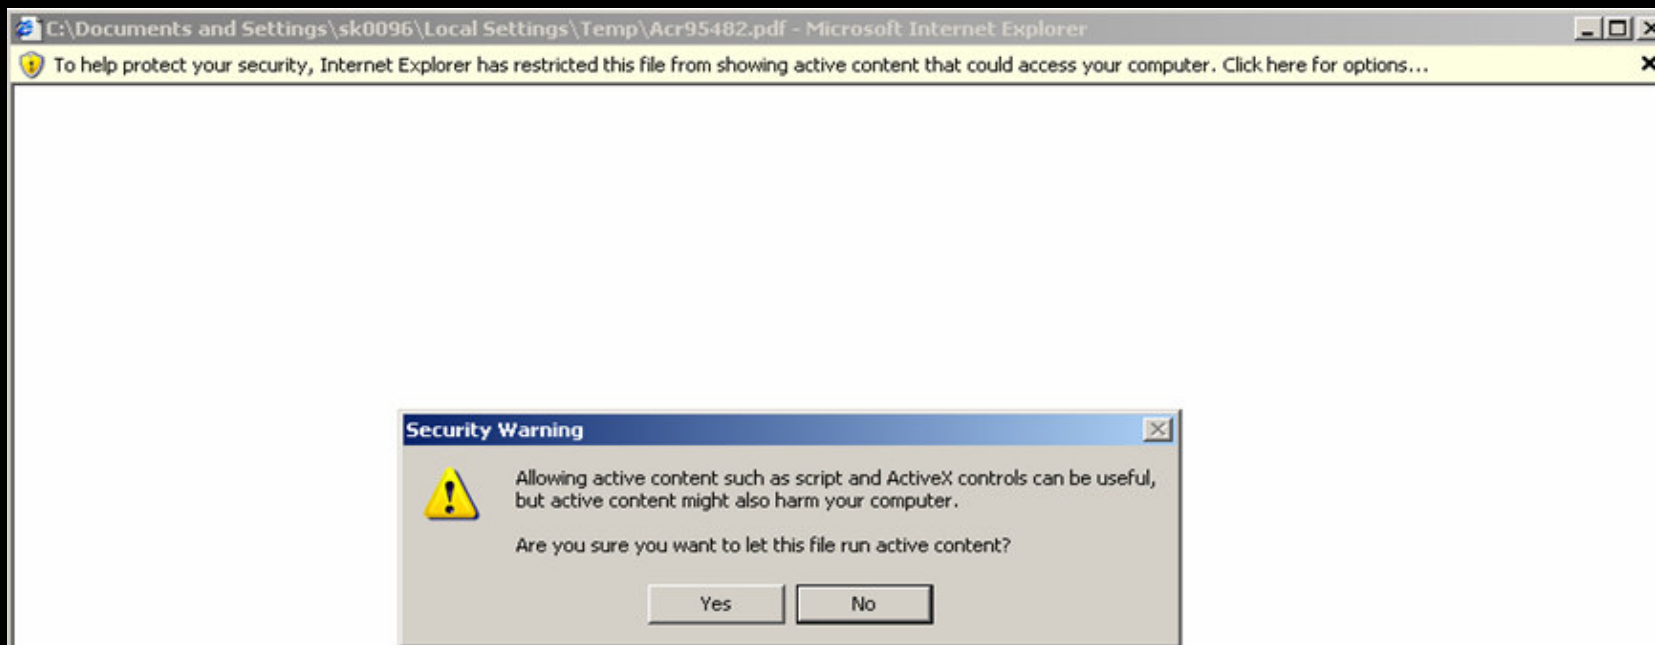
C:\Documents and Settings\sk0096\Local Settings\Temp\Acr95482.pdf - Microsoft Internet Explorer

To help protect your security, Internet Explorer has restricted this file from showing active content that could access your computer. Click here for options...

Security Warning

Allowing active content such as script and ActiveX controls can be useful, but active content might also harm your computer.

Are you sure you want to let this file run active content?

Yes

No